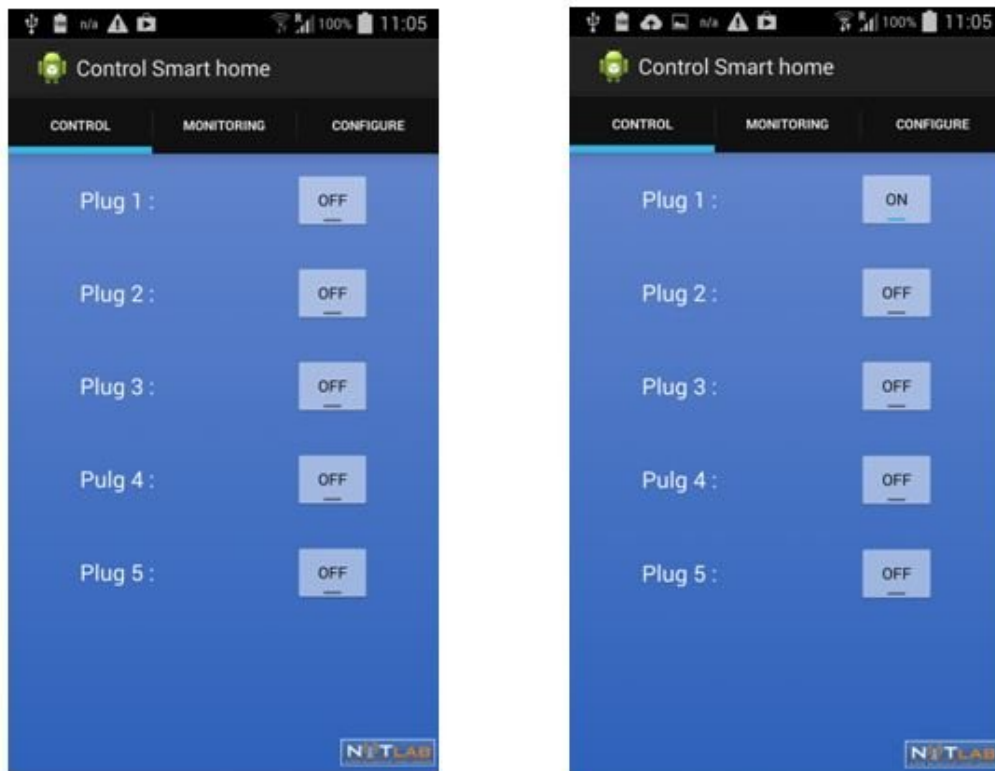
n/a 100% 11:05

Control Smart home

CONTROL MONITORING CONFIGURE

Plug 1 : OFF

Plug 2 : OFF

Plug 3 : OFF

Pulg 4 : OFF

Plug 5 : OFF

NETLAB

n/a 100% 11:05

Control Smart home

CONTROL MONITORING CONFIGURE

Plug 1 : ON

Plug 2 : OFF

Plug 3 : OFF

Pulg 4 : OFF

Plug 5 : OFF

NETLAB